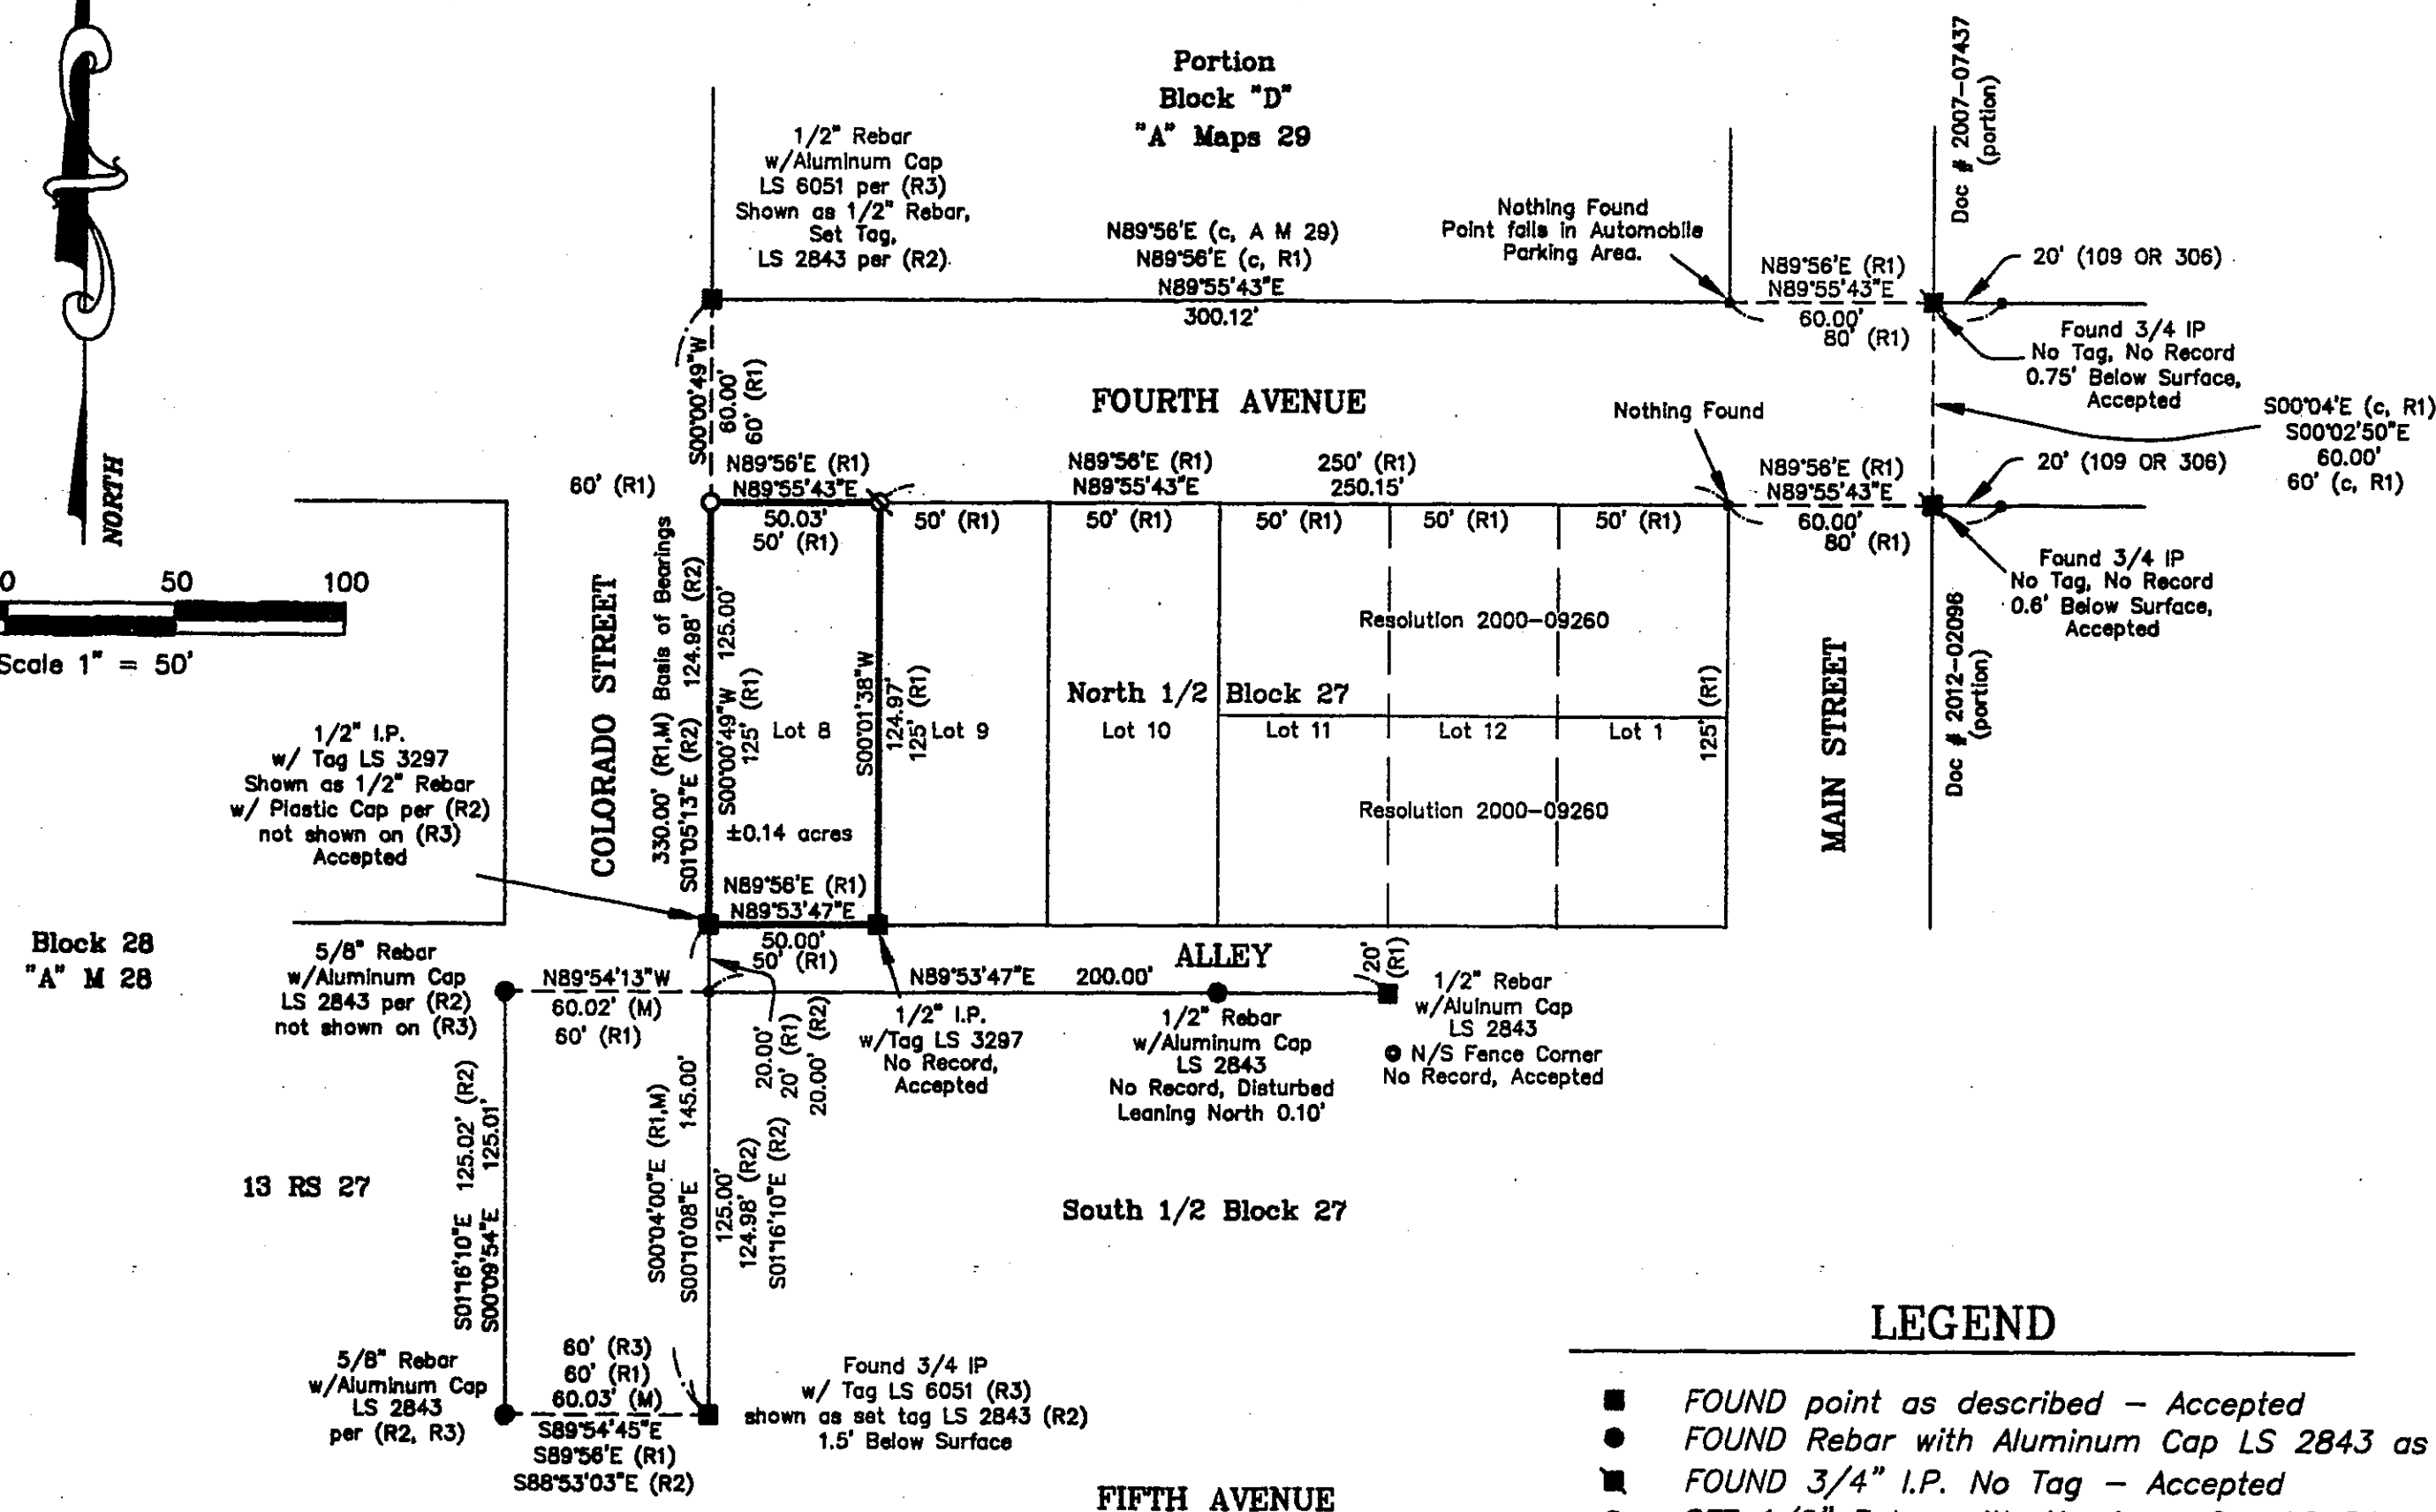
NORTH

0 50 100
Scale 1" = 50'

Portion
Block "D"
"A" Maps 29

1/2" Rebar
w/Aluminum Cap
LS 6051 per (R3)
Shown as 1/2" Rebar,
Set Tag,
LS 2843 per (R2)

N89°56'E (c, A M 29)
N89°56'E (c, R1)
N89°55'43"E
300.12'

Nothing Found
Point falls in Automobile
Parking Area.

Doc # 2007-07437
(portion)

N89°56'E (R1)
N89°55'43"E
60.00'
80' (R1)

20' (109 OR 306)

Found 3/4 IP
No Tag, No Record
0.75' Below Surface,
Accepted

S00°00'49"W
60.00'
60' (R1)

FOURTH AVENUE

Nothing Found

S00°04'E (c, R1)
S00°02'50"E
60.00'
60' (c, R1)

60' (R1)

N89°56'E (R1)
N89°55'43"E
50.03'
50' (R1)

N89°56'E (R1)
N89°55'43"E

250' (R1)
250.15'

N89°56'E (R1)
N89°55'43"E
60.00'
80' (R1)

20' (109 OR 306)

Found 3/4 IP
No Tag, No Record
0.6' Below Surface,
Accepted

50' (R1)
50' (R1)
50' (R1)
50' (R1)
50' (R1)

Resolution 2000-09260

COLORADO STREET
330.00' (R1,M) Basis of Bearings
S01°05'13"E (R2)
124.98' (R2)
125.00'
S00°00'49"W
125' (R1)
Lot 8
±0.14 acres
S00°01'38"W
124.97'
125' (R1)
Lot 9

North 1/2 Block 27
Lot 10
Lot 11
Lot 12
Lot 1
125' (R1)

Resolution 2000-09260

MAIN STREET

Doc # 2012-02096
(portion)

1/2" I.P.
w/ Tag LS 3297
Shown as 1/2" Rebar
w/ Plastic Cap per (R2)
not shown on (R3)
Accepted

N89°56'E (R1)
N89°53'47"E
50.00'
50' (R1)

Block 28
"A" M 28

5/8" Rebar
w/Aluminum Cap
LS 2843 per (R2)
not shown on (R3)

N89°54'13"W
60.02' (M)
60' (R1)

N89°53'47"E 200.00'
ALLEY
20' (R1)

1/2" I.P.
w/Tag LS 3297
No Record,
Accepted

1/2" Rebar
w/Aluminum Cap
LS 2843
No Record, Disturbed
Leaning North 0.10'

1/2" Rebar
w/Alulnum Cap
LS 2843
N/S Fence Corner
No Record, Accepted

20.00'
20' (R1)
20.00' (R2)

13 RS 27

S01°16'10"E 125.02' (R2)
S00°09'54"E 125.01'

S00°04'00"E (R1,M) 145.00'
S00°10'08"E
125.00'
124.98' (R2)
S01°16'10"E (R2)

South 1/2 Block 27

5/8" Rebar
w/Aluminum Cap
LS 2843
per (R2, R3)

60' (R3)
60' (R1)
60.03' (M)
S89°54'45"E
S89°56'E (R1)
S88°53'03"E (R2)

Found 3/4 IP
w/ Tag LS 6051 (R3)
shown as set tag LS 2843 (R2)
1.5' Below Surface

FIFTH AVENUE

LEGEND
FOUND point as described - Accepted
FOUND Rebar with Aluminum Cap LS 2843 as
FOUND 3/4" I.P. No Tag - Accepted
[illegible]